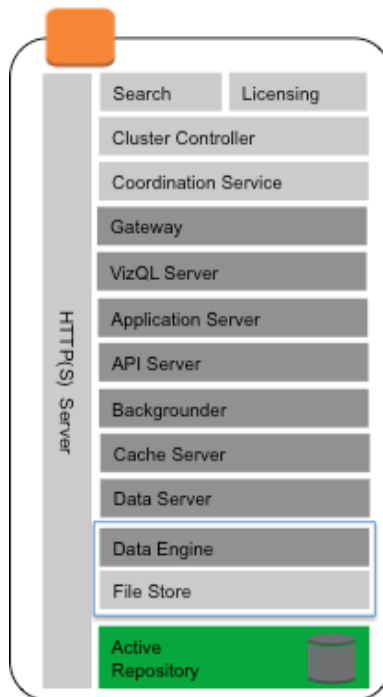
HTTP(S) Server

Search

Licensing

Cluster Controller

Coordination Service

Gateway

VizQL Server

Application Server

API Server

Backgrounder

Cache Server

Data Server

Data Engine

File Store

Active Repository